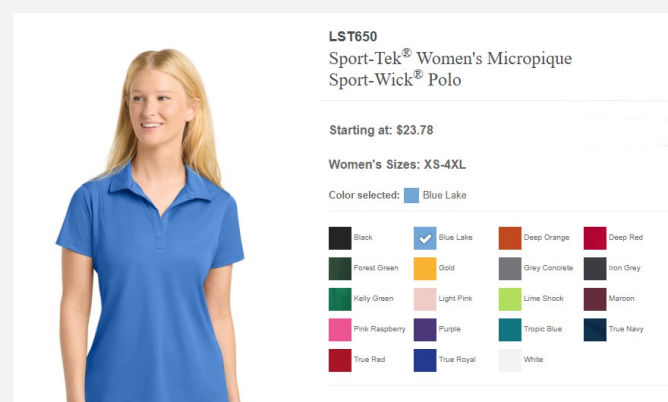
LST650
Sport-Tek® Women's Micropique Sport-Wick® Polo

Starting at: $23.78

Women's Sizes: XS-4XL

Color selected: Blue Lake

Black
Blue Lake
Deep Orange
Deep Red
Forest Green
Gold
Grey Concrete
Iron Grey
Kelly Green
Light Pink
Lime Shock
Maroon
Pink Raspberry
Purple
Tropic Blue
True Navy
True Red
True Royal
White